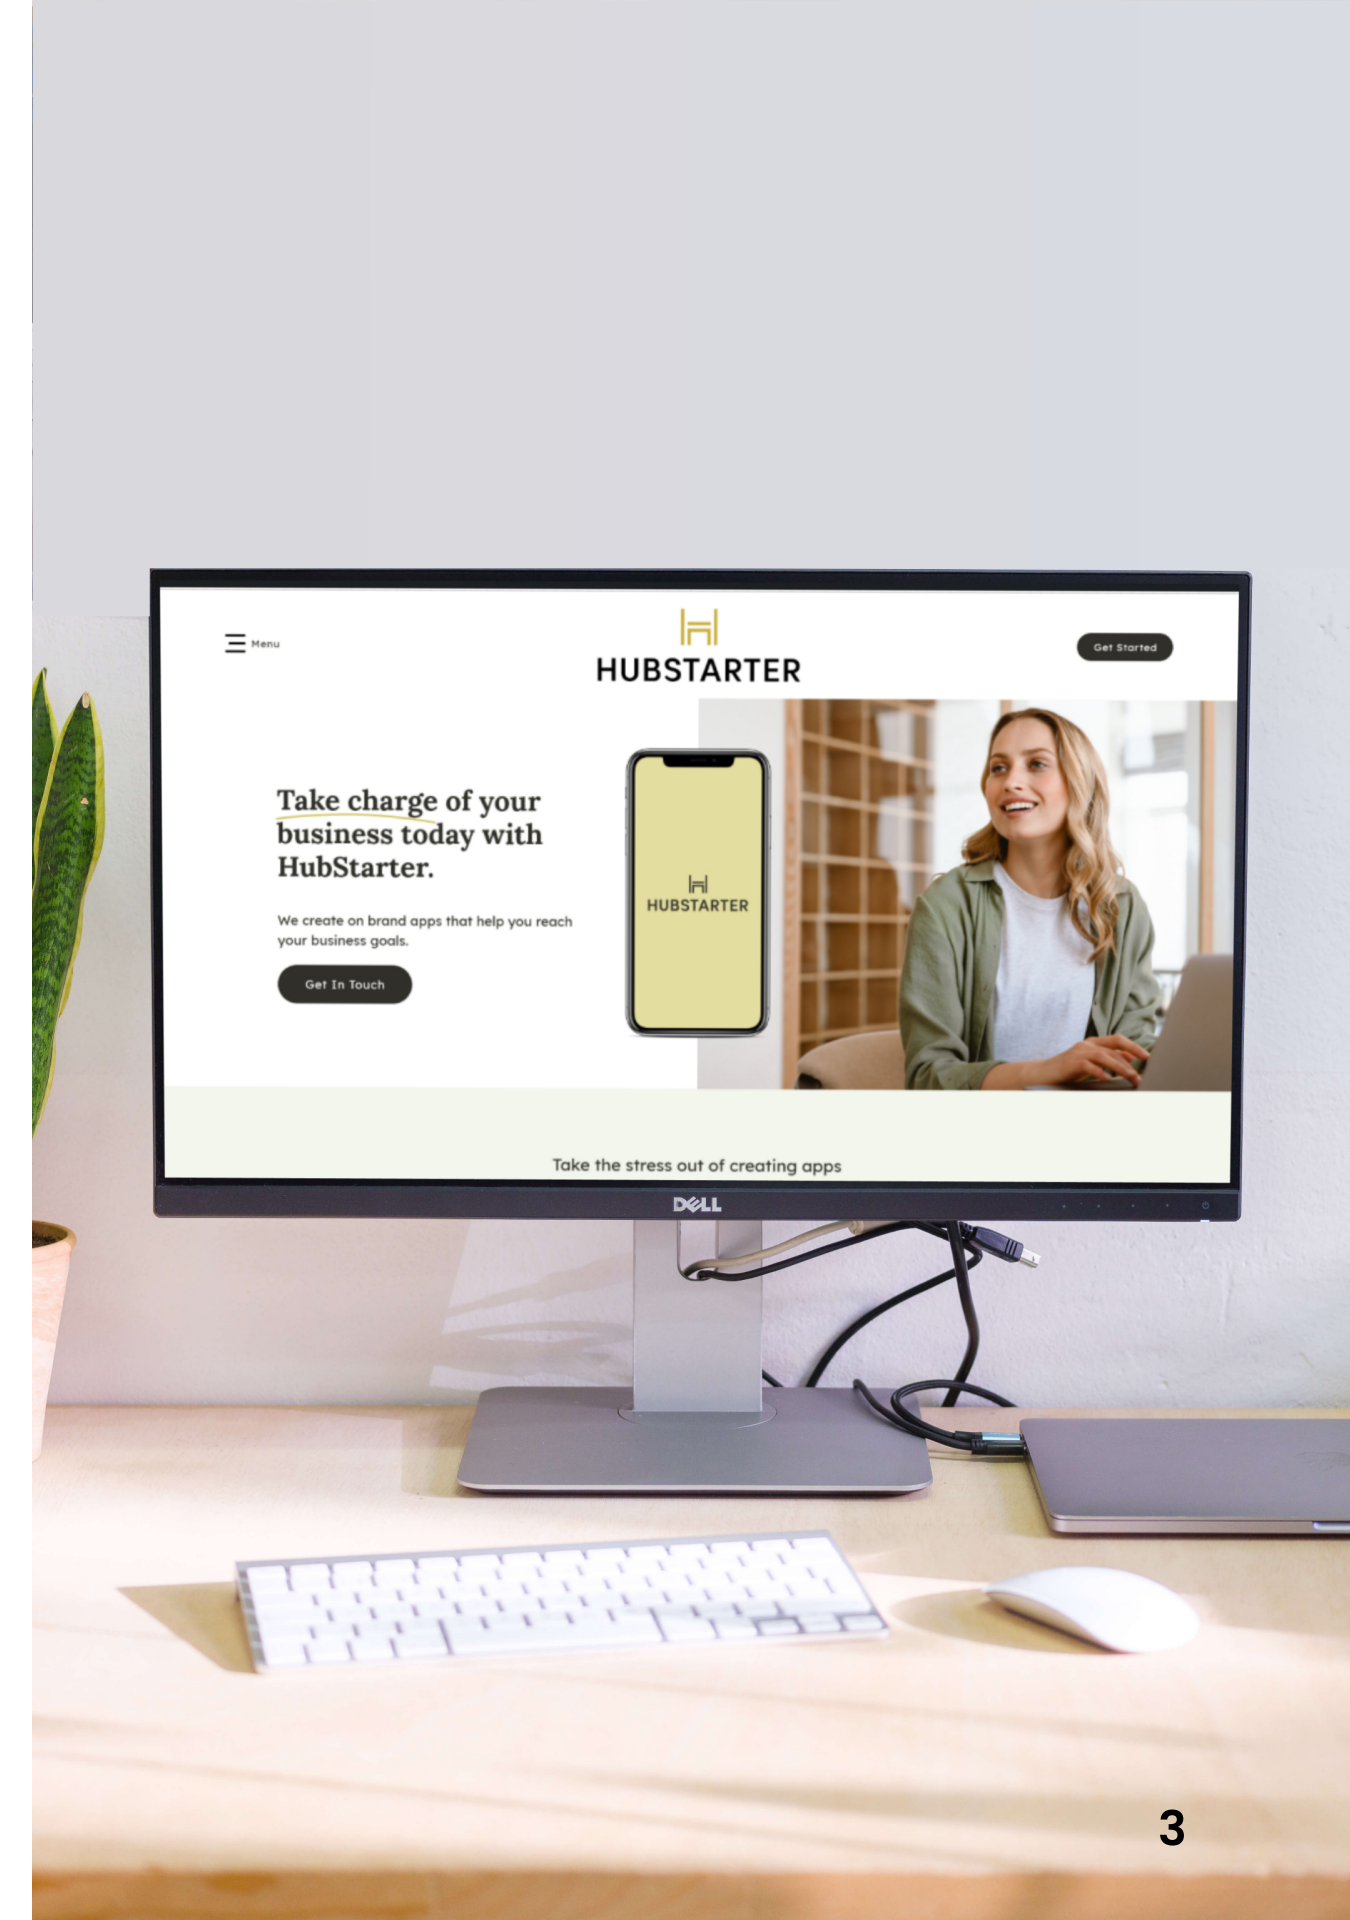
Menu

HUBSTARTER

Get Started

Take charge of your business today with HubStarter.

We create on brand apps that help you reach your business goals.

Get In Touch

HUBSTARTER

Take the stress out of creating apps

DELL

3